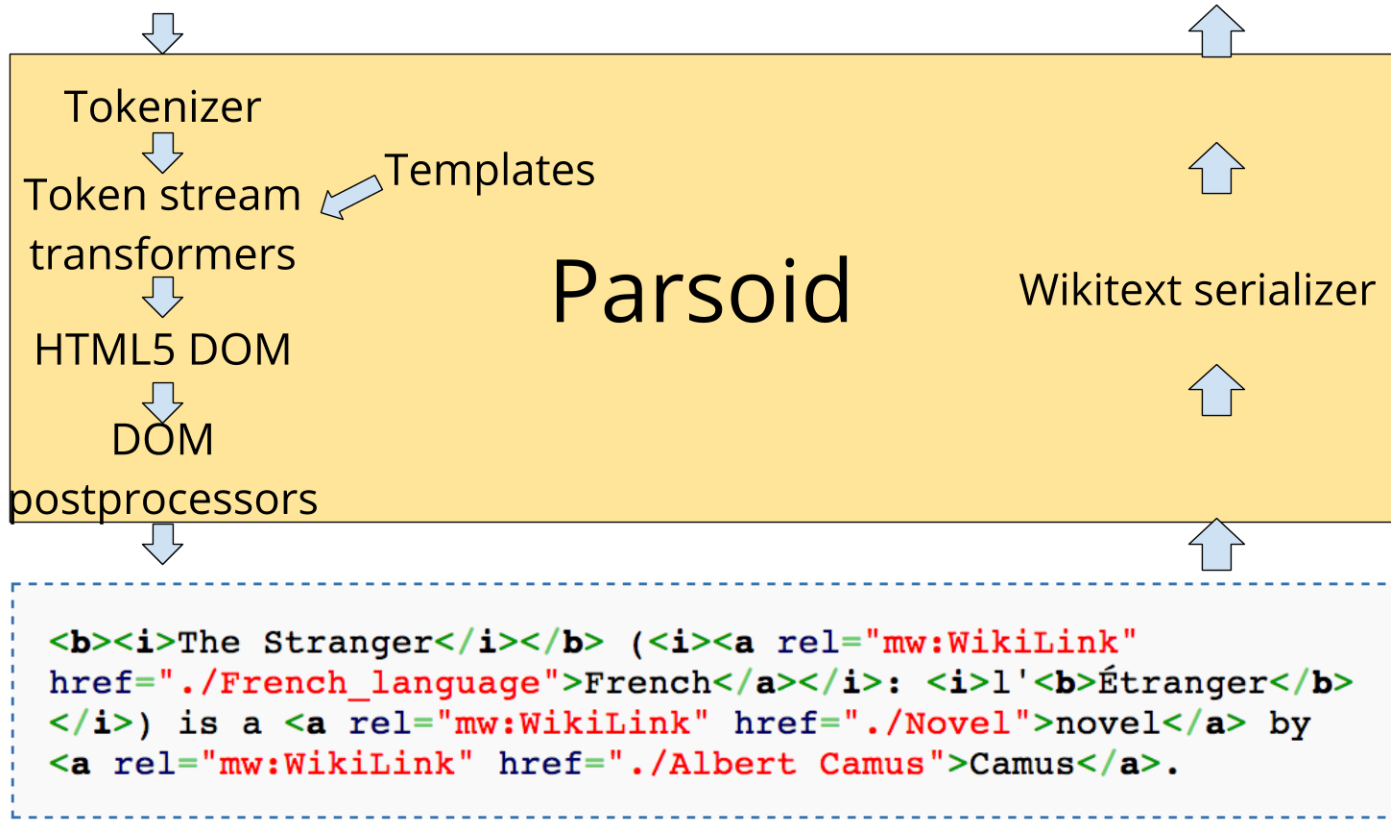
Tokenizer

Token stream transformers

Templates

HTML5 DOM

DOM postprocessors

Parsoid

Wikitext serializer

<b><i>The Stranger</i></b> (<i><a rel="mw:WikiLink" href="./French_language">French</a></i>: <i>l'<b>Étranger</b></i>) is a <a rel="mw:WikiLink" href="./Novel">novel</a> by <a rel="mw:WikiLink" href="./Albert Camus">Camus</a>.